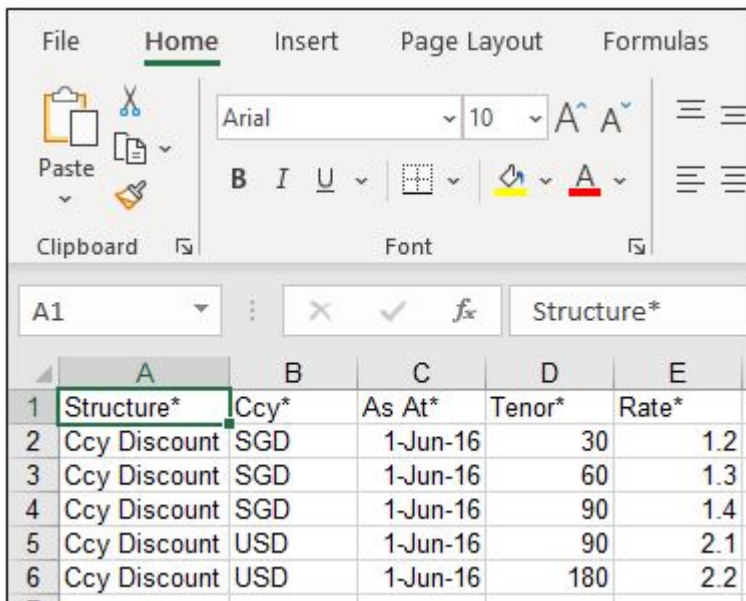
File Home Insert Page Layout Formulas

Paste

Clipboard

Arial 10

B I U

Font

A1

$f_x$ Structure*

| | A | B | C | D | E |
|---|---|---|---|---|---|
| 1 | Structure* | Ccy* | As At* | Tenor* | Rate* |
| 2 | Ccy Discount | SGD | 1-Jun-16 | 30 | 1.2 |
| 3 | Ccy Discount | SGD | 1-Jun-16 | 60 | 1.3 |
| 4 | Ccy Discount | SGD | 1-Jun-16 | 90 | 1.4 |
| 5 | Ccy Discount | USD | 1-Jun-16 | 90 | 2.1 |
| 6 | Ccy Discount | USD | 1-Jun-16 | 180 | 2.2 |